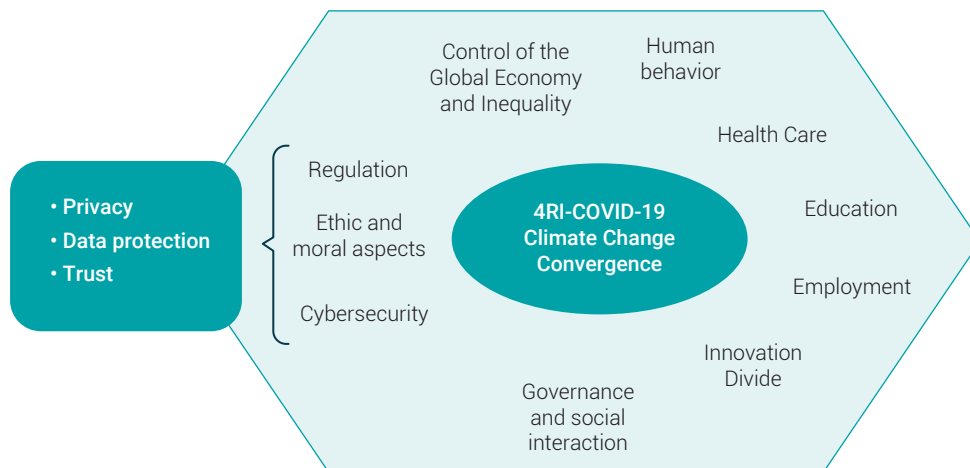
• Privacy
• Data protection
• Trust

Regulation

Ethic and moral aspects

Cybersecurity

Control of the Global Economy and Inequality

Human behavior

Health Care

Education

Employment

Innovation Divide

Governance and social interaction

4RI-COVID-19 Climate Change Convergence